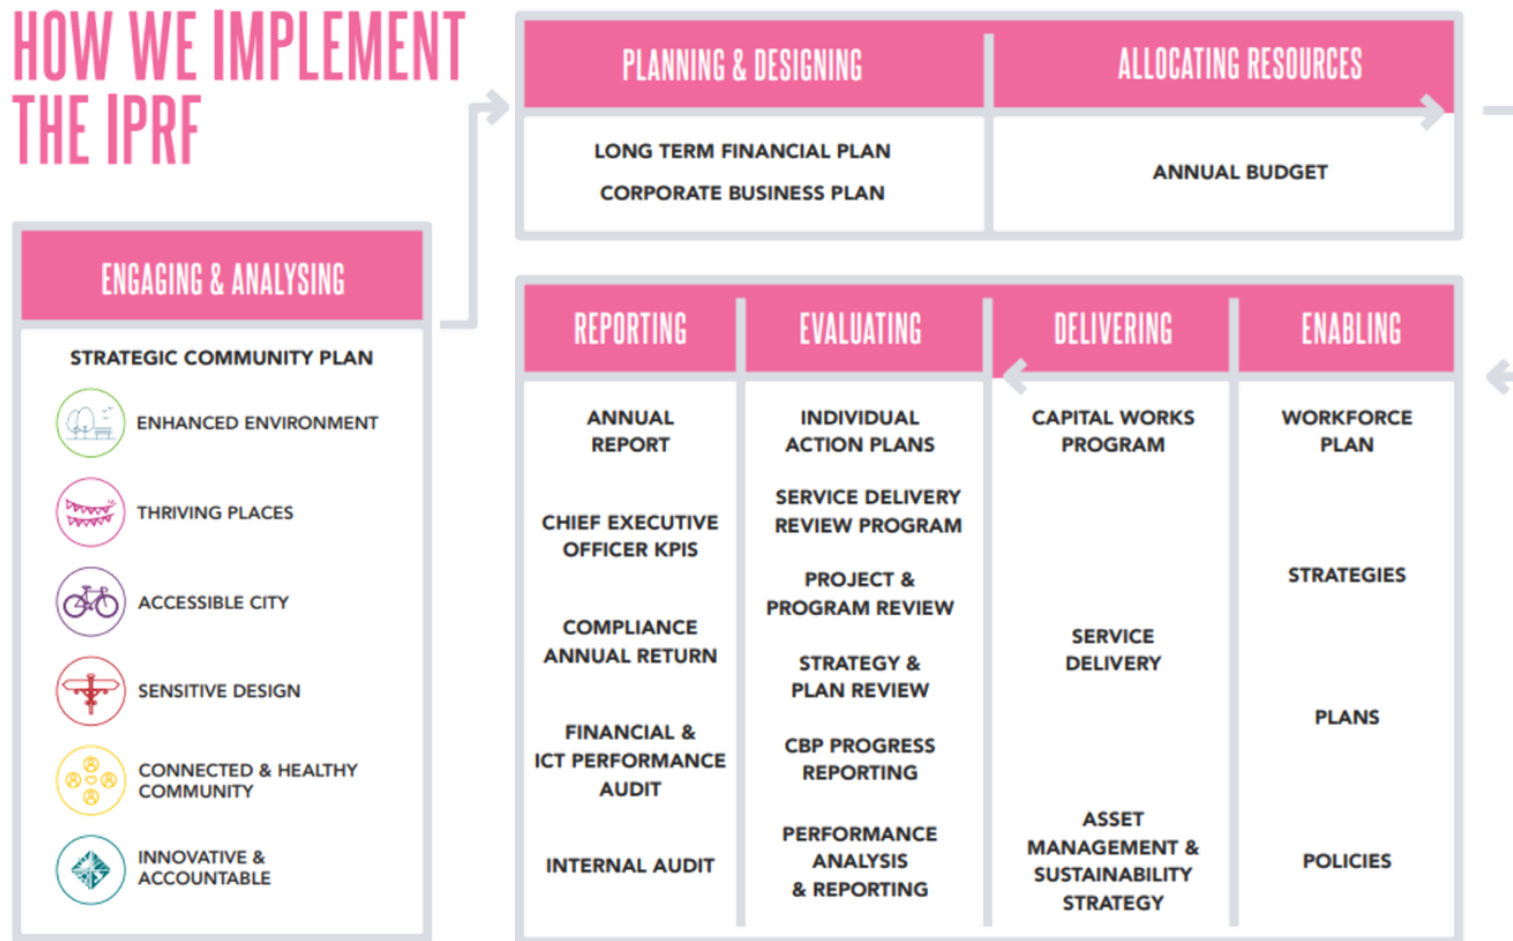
HOW WE IMPLEMENT THE IPRF

PLANNING & DESIGNING

LONG TERM FINANCIAL PLAN

CORPORATE BUSINESS PLAN

ALLOCATING RESOURCES

ANNUAL BUDGET

ENGAGING & ANALYSING

STRATEGIC COMMUNITY PLAN

ENHANCED ENVIRONMENT

THRIVING PLACES

ACCESSIBLE CITY

SENSITIVE DESIGN

CONNECTED & HEALTHY COMMUNITY

INNOVATIVE & ACCOUNTABLE

REPORTING

ANNUAL REPORT

CHIEF EXECUTIVE OFFICER KPIS

COMPLIANCE ANNUAL RETURN

FINANCIAL & ICT PERFORMANCE AUDIT

INTERNAL AUDIT

EVALUATING

INDIVIDUAL ACTION PLANS

SERVICE DELIVERY REVIEW PROGRAM

PROJECT & PROGRAM REVIEW

STRATEGY & PLAN REVIEW

CBP PROGRESS REPORTING

PERFORMANCE ANALYSIS & REPORTING

DELIVERING

CAPITAL WORKS PROGRAM

SERVICE DELIVERY

ASSET MANAGEMENT & SUSTAINABILITY STRATEGY

ENABLING

WORKFORCE PLAN

STRATEGIES

PLANS

POLICIES